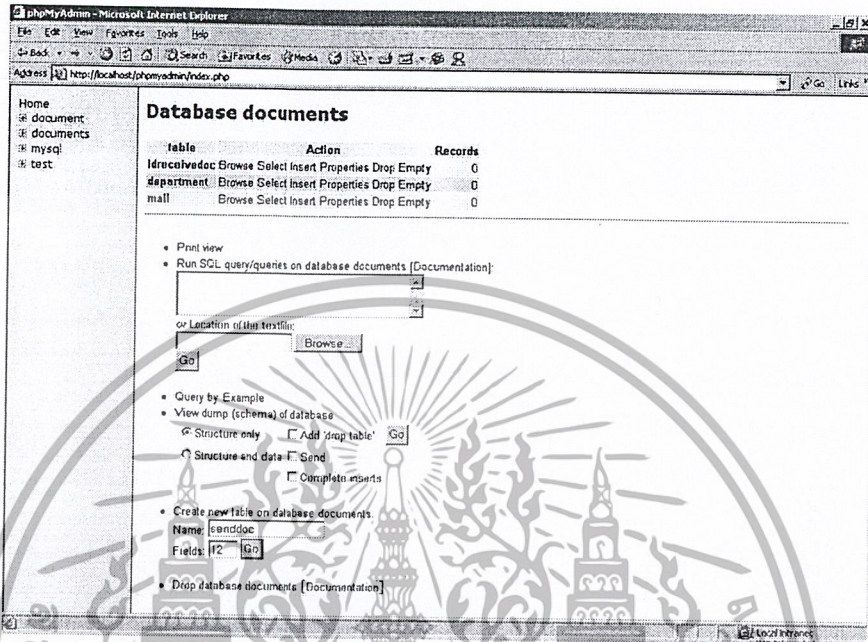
phpMyAdmin - Microsoft Internet Explorer

File Edit View Favorites Tools Help

Back Search Favorites Media

Address http://localhost/phpmyadmin/index.php

Go Links

Home
document
documents
mysql
test

Database documents

| table | Action | Records |
|---|---|---|
| ldreceivedoc | Browse Select Insert Properties Drop Empty | 0 |
| department | Browse Select Insert Properties Drop Empty | 0 |
| mail | Browse Select Insert Properties Drop Empty | 0 |

• Print view
• Run SQL query/queries on database documents [Documentation]:

or Location of the textfile:

Browse...

Go

• Query by Example
• View dump (schema) of database

Structure only Add 'drop table' Go

Structure and data Send

Complete inserts

• Create new table on database documents

Name: senddoc

Fields: 12 Go

• Drop database documents [Documentation]

Local intranet